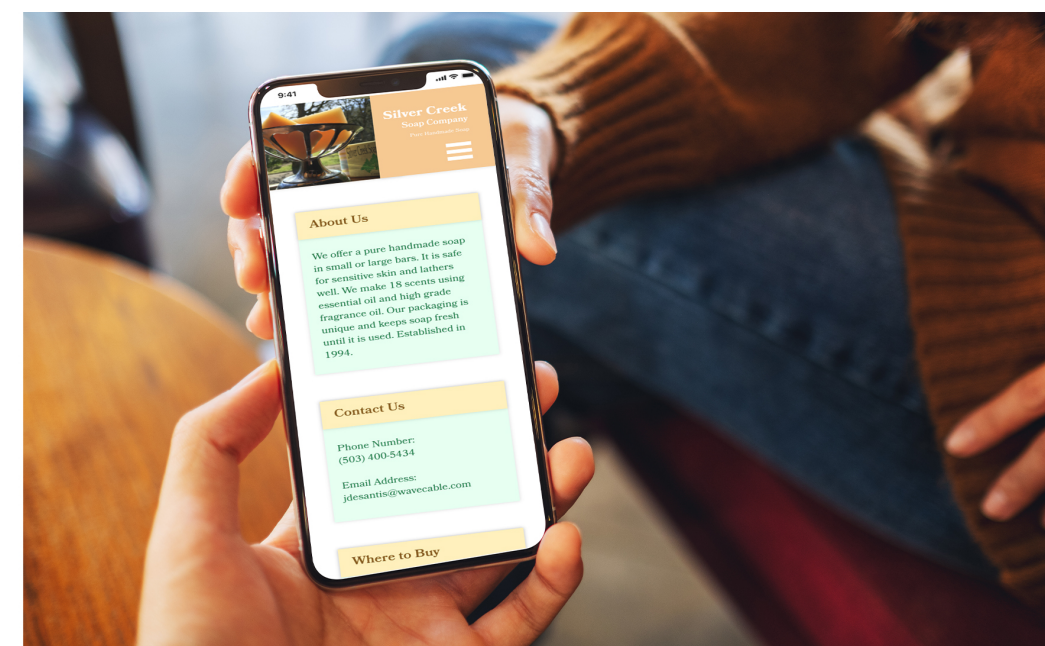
9:41

Silver Creek
Soap Company
Pure Handmade Soap

About Us

We offer a pure handmade soap in small or large bars. It is safe for sensitive skin and lathers well. We make 18 scents using essential oil and high grade fragrance oil. Our packaging is unique and keeps soap fresh until it is used. Established in 1994.

Contact Us

Phone Number:
(503) 400-5434

Email Address:
jdesantis@wavecable.com

Where to Buy